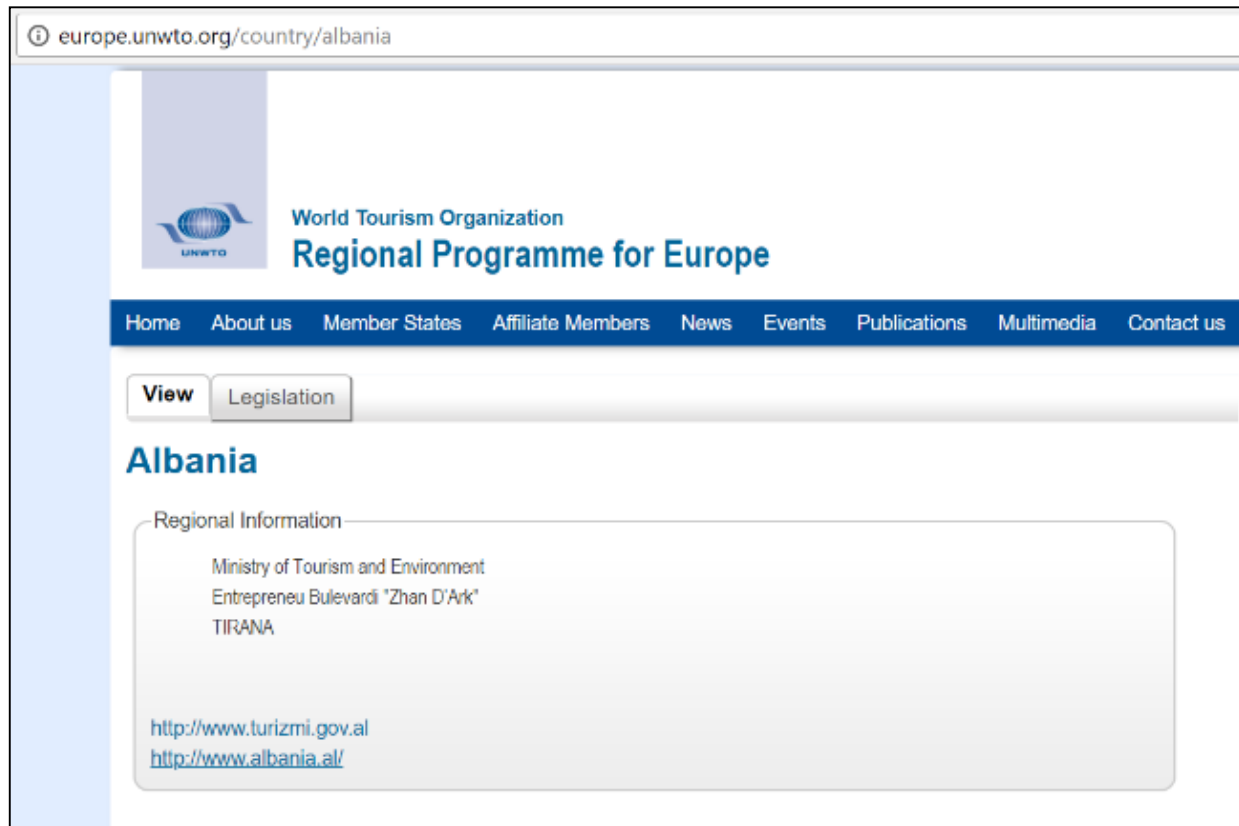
europe.unwto.org/country/albania

UNWTO

World Tourism Organization
Regional Programme for Europe

Home About us Member States Affiliate Members News Events Publications Multimedia Contact us

View Legislation

Albania

Regional Information

Ministry of Tourism and Environment
Entrepreneu Bulevardi "Zhan D'Ark"
TIRANA

http://www.turizmi.gov.al
http://www.albania.al/